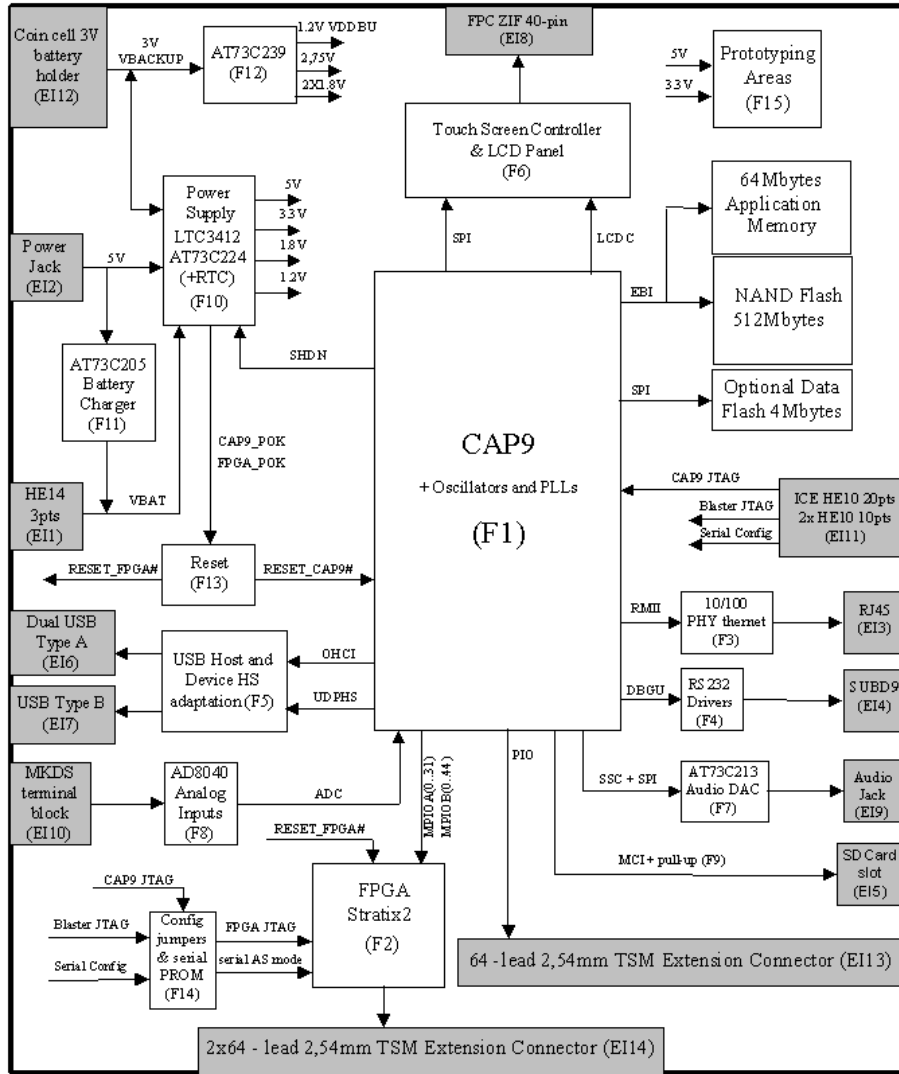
Coin cell 3V battery holder (EI12)

3V VBACKUP

AT73C239 (F12)

1.2V VDDBU

2,75V

2X1.8V

FPC ZIF 40-pin (EI8)

5V

3.3V

Prototyping Areas (F15)

Touch Screen Controller & LCD Panel (F6)

Power Supply LTC3412 AT73C224 (+RTC) (F10)

5V

3.3V

1.8V

1.2V

64Mbytes Application Memory

Power Jack (EI2)

5V

SPI

LCDC

EBI

NAND Flash 512Mbytes

SHDN

AT73C205 Battery Charger (F11)

SPI

Optional Data Flash 4Mbytes

CAP9_POK

FPGA_POK

CAP9

+ Oscillators and PLLs

(F1)

HE14 3pts (EI1)

VBAT

CAP9 JTAG

ICE HE10 20pts 2x HE10 10pts (EI11)

Blaster JTAG

Serial Config

RESET_FPGA#

Reset (F13)

RESET_CAP9#

Dual USB Type A (EI6)

RMII

10/100 PHY thernet (F3)

RJ45 (EI3)

USB Host and Device HS adaptation (F5)

OHCI

USB Type B (EI7)

UDPHS

DBGU

RS232 Drivers (F4)

SUBD9 (EI4)

PIO

MKDS terminal block (EI10)

AD8040 Analog Inputs (F8)

ADC

MPIOA(0..31)

MPIOB(0..44)

SSC + SPI

AT73C213 Audio DAC (F7)

Audio Jack (EI9)

RESET_FPGA#

MCI+ pull-up (F9)

SD Card slot (EI5)

CAP9 JTAG

FPGA Stratix2 (F2)

Blaster JTAG

Config jumpers & serial PROM (F14)

FPGA JTAG

serial AS mode

Serial Config

64 -lead 2,54mm TSM Extension Connector (EI13)

2x64 - lead 2,54mm TSM Extension Connector (EI14)